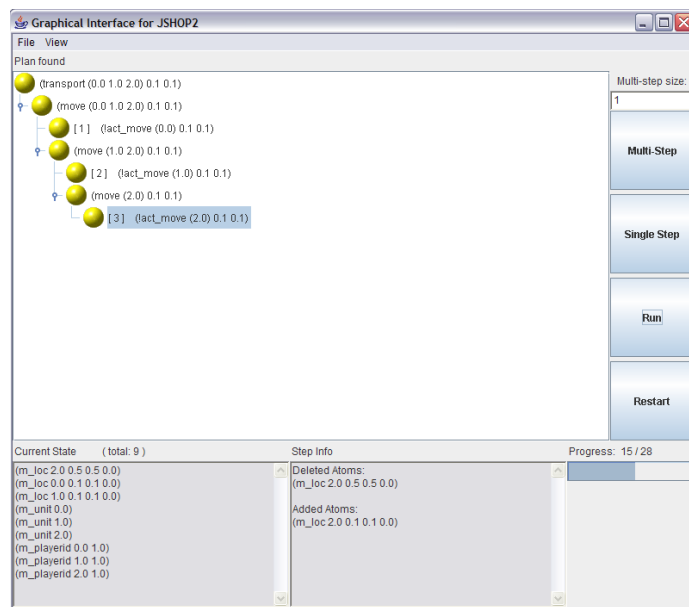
Graphical Interface for JSHOP2

File View

Plan found

(transport (0.0 1.0 2.0) 0.1 0.1)
(move (0.0 1.0 2.0) 0.1 0.1)
[ 1 ] (!act_move (0.0) 0.1 0.1)
(move (1.0 2.0) 0.1 0.1)
[ 2 ] (!act_move (1.0) 0.1 0.1)
(move (2.0) 0.1 0.1)
[ 3 ] (!act_move (2.0) 0.1 0.1)

Multi-step size:
1
Multi-Step
Single Step
Run
Restart

Current State (total: 9 )
(m_loc 2.0 0.5 0.5 0.0)
(m_loc 0.0 0.1 0.1 0.0)
(m_loc 1.0 0.1 0.1 0.0)
(m_unit 0.0)
(m_unit 1.0)
(m_unit 2.0)
(m_playerid 0.0 1.0)
(m_playerid 1.0 1.0)
(m_playerid 2.0 1.0)

Step Info
Deleted Atoms:
(m_loc 2.0 0.5 0.5 0.0)

Added Atoms:
(m_loc 2.0 0.1 0.1 0.0)

Progress: 15 / 28